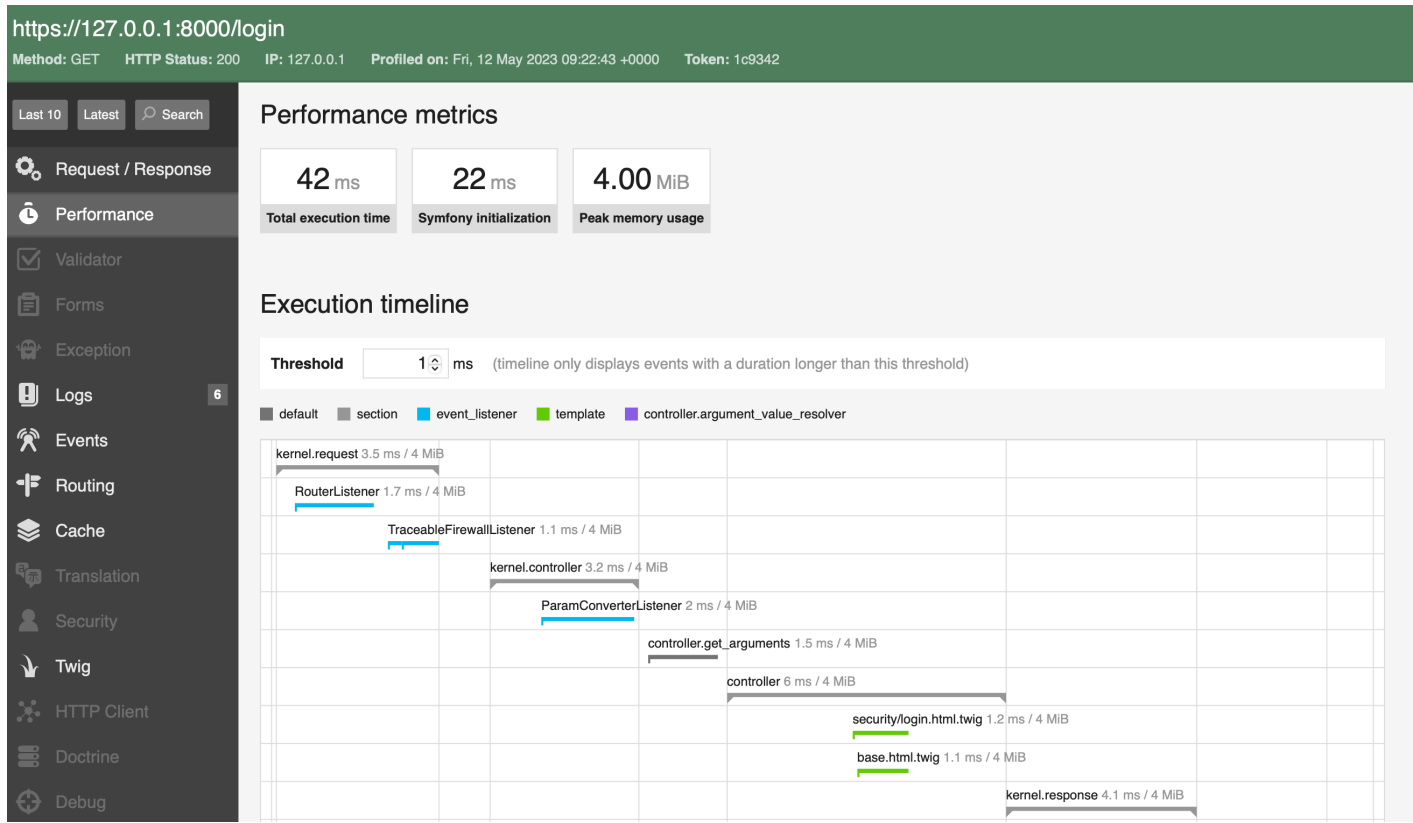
https://127.0.0.1:8000/login

Method: GET HTTP Status: 200 IP: 127.0.0.1 Profiled on: Fri, 12 May 2023 09:22:43 +0000 Token: 1c9342

Last 10 Latest Search

Request / Response
Performance
Validator
Forms
Exception
Logs 6
Events
Routing
Cache
Translation
Security
Twig
HTTP Client
Doctrine
Debug

Performance metrics

42 ms
Total execution time

22 ms
Symfony initialization

4.00 MiB
Peak memory usage

Execution timeline

Threshold 1 ms (timeline only displays events with a duration longer than this threshold)

default section event_listener template controller.argument_value_resolver

kernel.request 3.5 ms / 4 MiB
RouterListener 1.7 ms / 4 MiB
TraceableFirewallListener 1.1 ms / 4 MiB
kernel.controller 3.2 ms / 4 MiB
ParamConverterListener 2 ms / 4 MiB
controller.get_arguments 1.5 ms / 4 MiB
controller 6 ms / 4 MiB
security/login.html.twig 1.2 ms / 4 MiB
base.html.twig 1.1 ms / 4 MiB
kernel.response 4.1 ms / 4 MiB